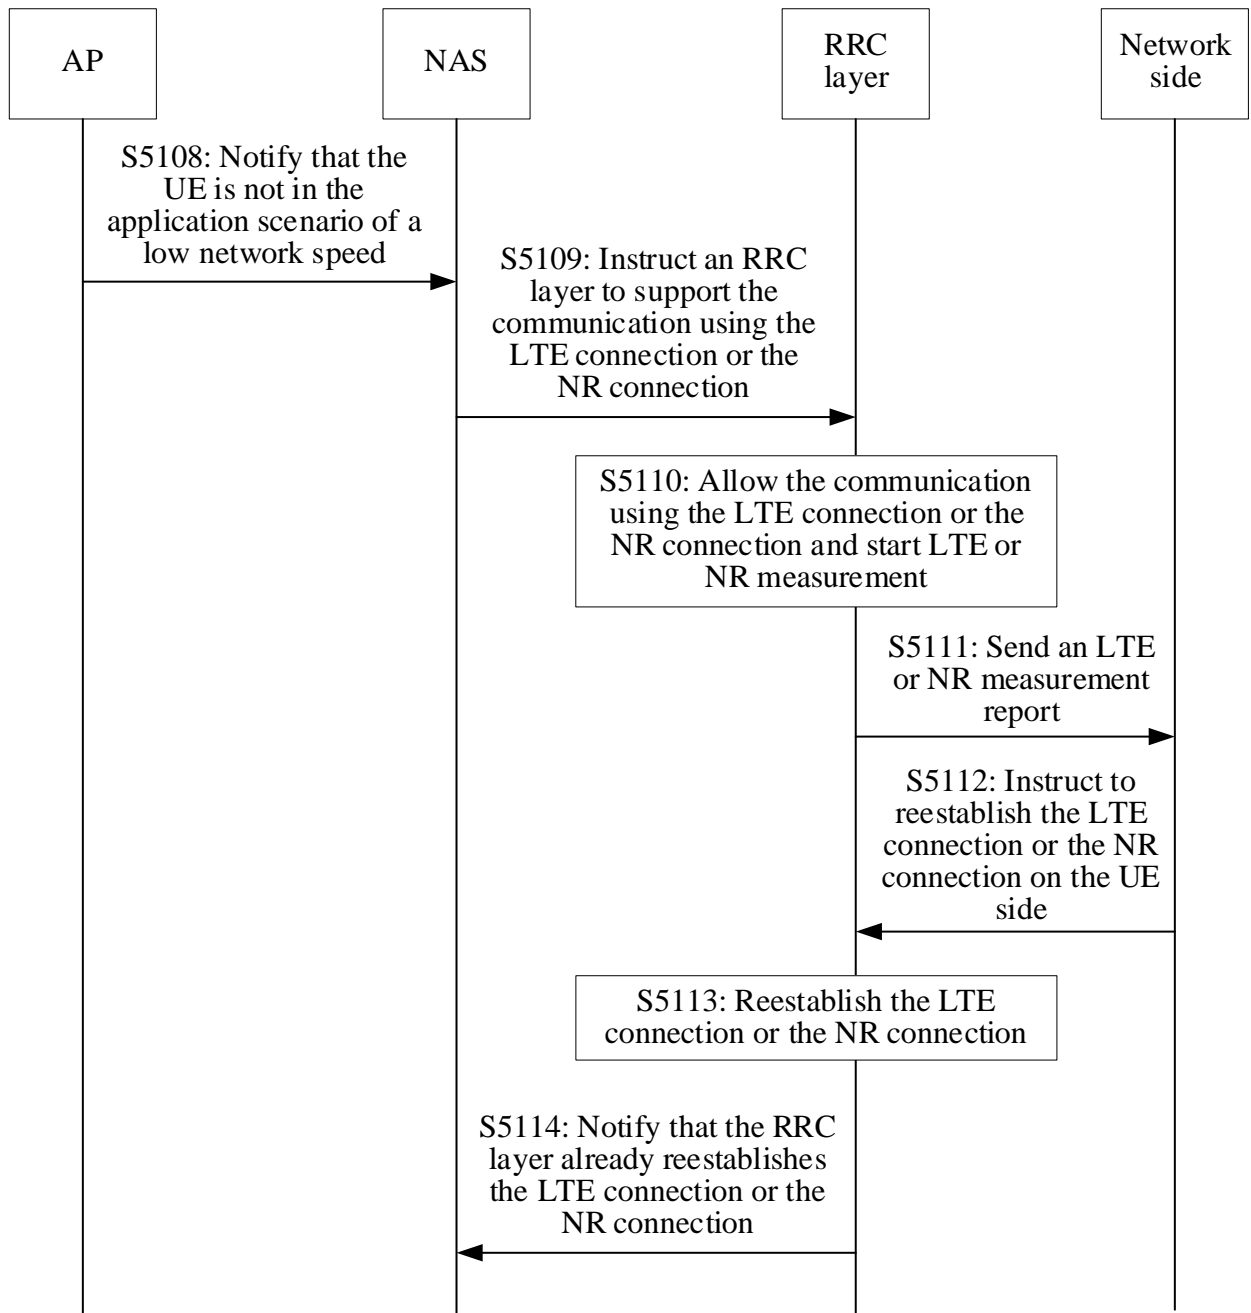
AP

NAS

RRC layer

Network side

S5108: Notify that the UE is not in the application scenario of a low network speed

S5109: Instruct an RRC layer to support the communication using the LTE connection or the NR connection

S5110: Allow the communication using the LTE connection or the NR connection and start LTE or NR measurement

S5111: Send an LTE or NR measurement report

S5112: Instruct to reestablish the LTE connection or the NR connection on the UE side

S5113: Reestablish the LTE connection or the NR connection

S5114: Notify that the RRC layer already reestablishes the LTE connection or the NR connection